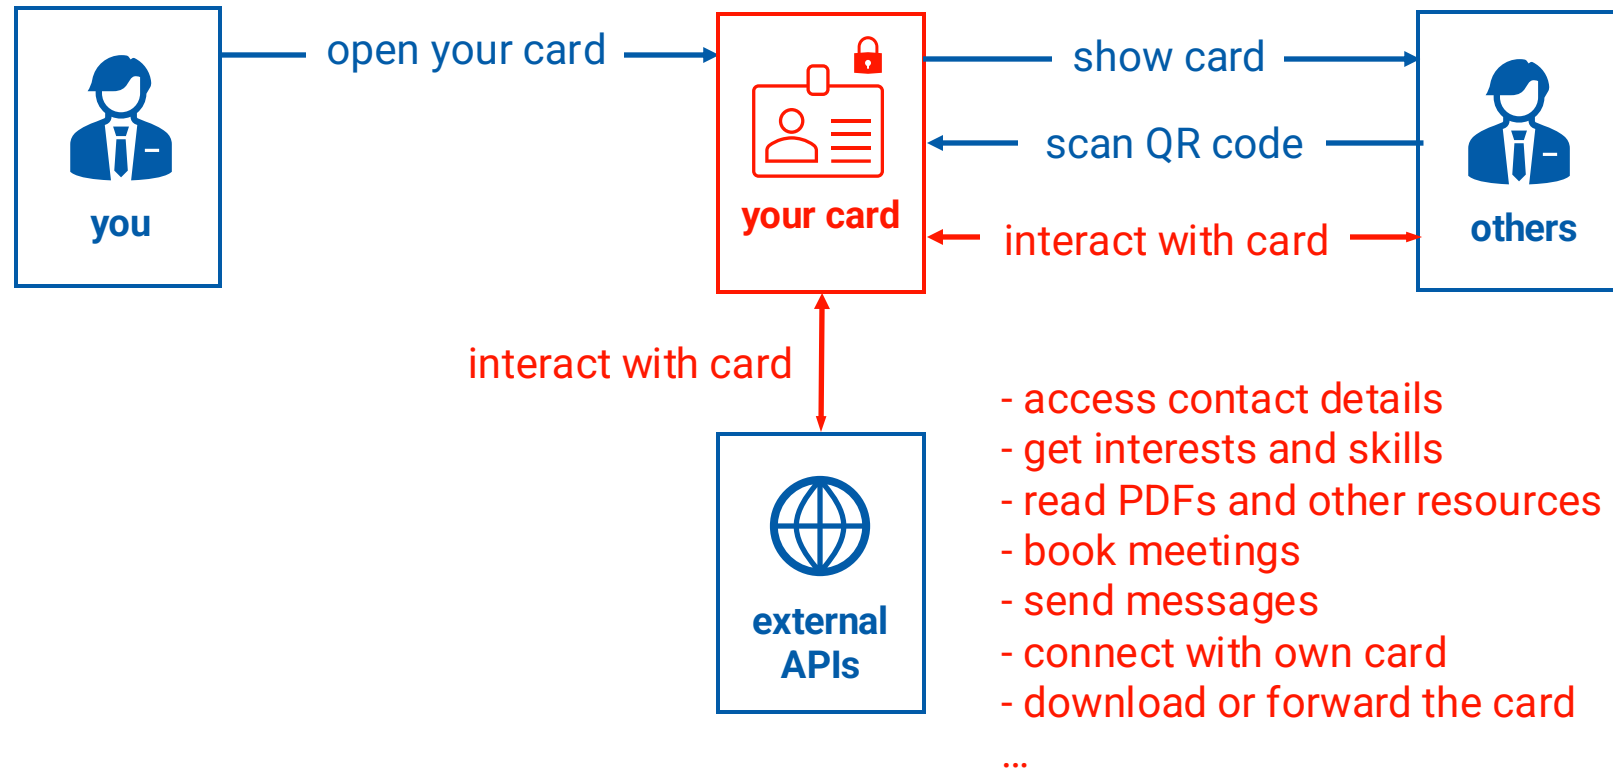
you

open your card

your card

show card

scan QR code

interact with card

others

interact with card

external APIs

- access contact details
- get interests and skills
- read PDFs and other resources
- book meetings
- send messages
- connect with own card
- download or forward the card
...